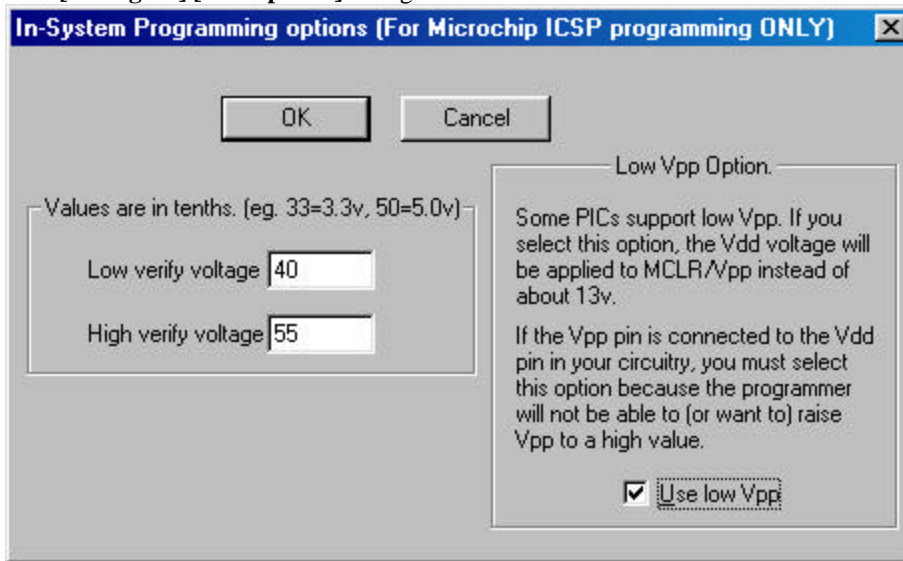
In-System Programming options (For Microchip ICSP programming ONLY)

OK

Cancel

Values are in tenths. (eg. 33=3.3v, 50=5.0v)

Low verify voltage 40

High verify voltage 55

Low Vpp Option.

Some PICs support low Vpp. If you select this option, the Vdd voltage will be applied to MCLR/Vpp instead of about 13v.

If the Vpp pin is connected to the Vdd pin in your circuitry, you must select this option because the programmer will not be able to (or want to) raise Vpp to a high value.

Use low Vpp